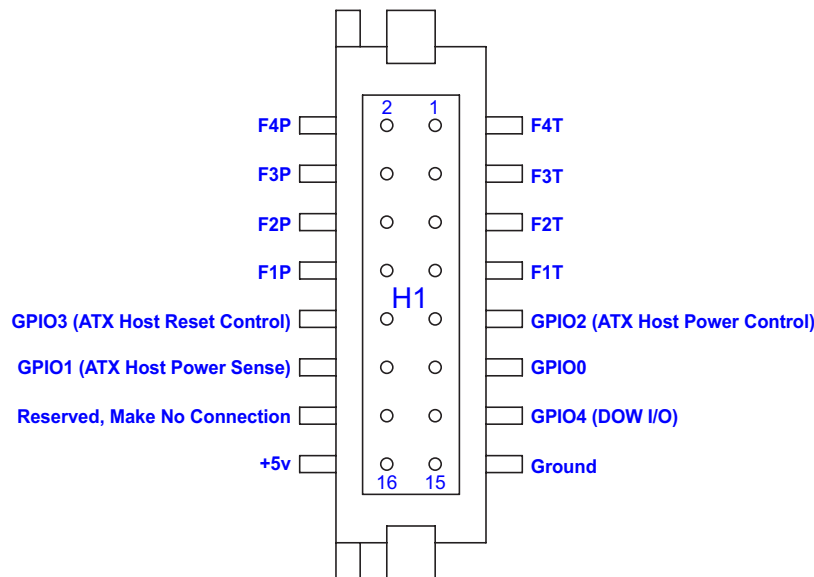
2 1

F4P
F4T
F3P
F3T
F2P
F2T
F1P
F1T

H1

GPIO3 (ATX Host Reset Control)
GPIO2 (ATX Host Power Control)
GPIO1 (ATX Host Power Sense)
GPIO0
Reserved, Make No Connection
GPIO4 (DOW I/O)
+5v
Ground

16 15